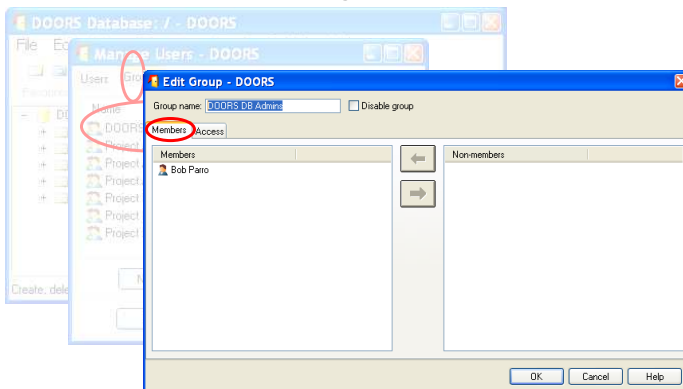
DOORS Database: / - DOORS

File Ed

Create, dele

Manage Users - DOORS

Users Gro

Name

DOORS

Project

Project

Project

Project

Project

Project

Edit Group - DOORS

Group name: DOORS DB Admins

Disable group

Members Access

| Members |
|---|
| Bob Parro |

| Non-members |
|---|

OK Cancel Help